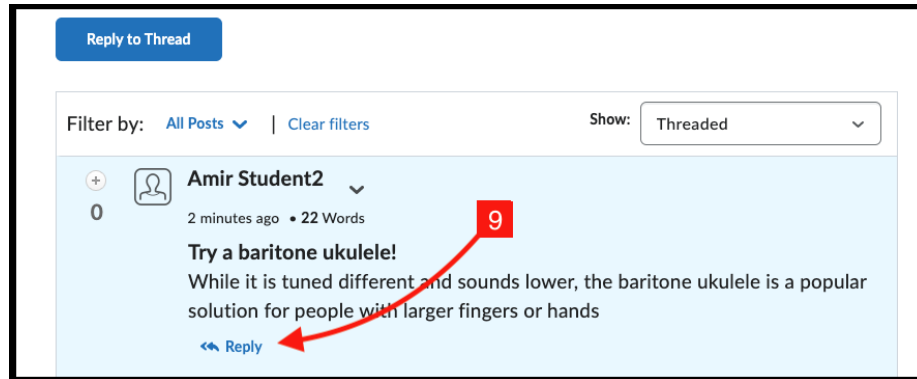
Reply to Thread

Filter by: All Posts | Clear filters

Show: Threaded

+
0

Amir Student2

2 minutes ago • 22 Words

9

Try a baritone ukulele!

While it is tuned different and sounds lower, the baritone ukulele is a popular solution for people with larger fingers or hands

Reply